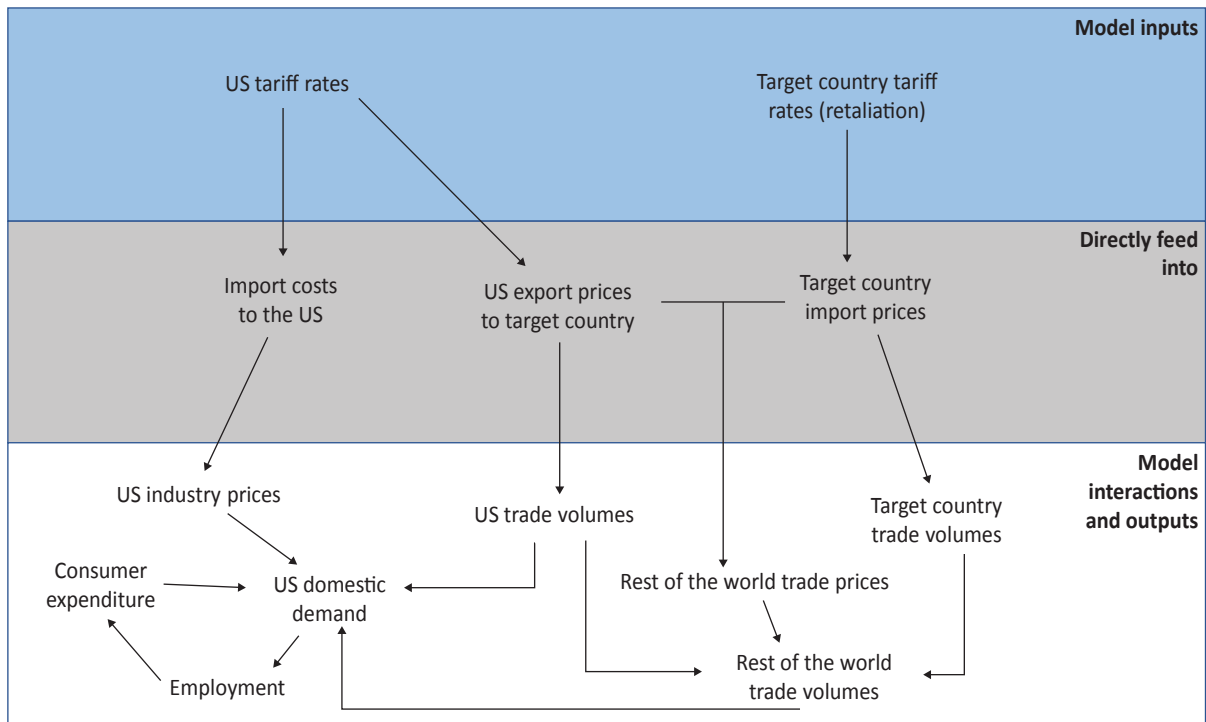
Model inputs

US tariff rates

Target country tariff rates (retaliation)

Directly feed into

Import costs to the US

US export prices to target country

Target country import prices

Model interactions and outputs

US industry prices

US trade volumes

Target country trade volumes

Consumer expenditure

US domestic demand

Rest of the world trade prices

Employment

Rest of the world trade volumes